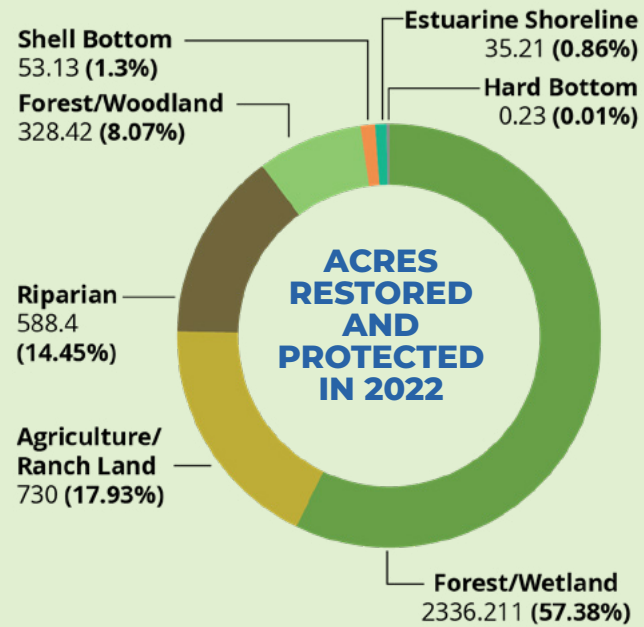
Shell Bottom
53.13 (1.3%)

Estuarine Shoreline
35.21 (0.86%)

Hard Bottom
0.23 (0.01%)

Forest/Woodland
328.42 (8.07%)

Riparian
588.4
(14.45%)

ACRES RESTORED AND PROTECTED IN 2022

Agriculture/
Ranch Land
730 (17.93%)

Forest/Wetland
2336.211 (57.38%)